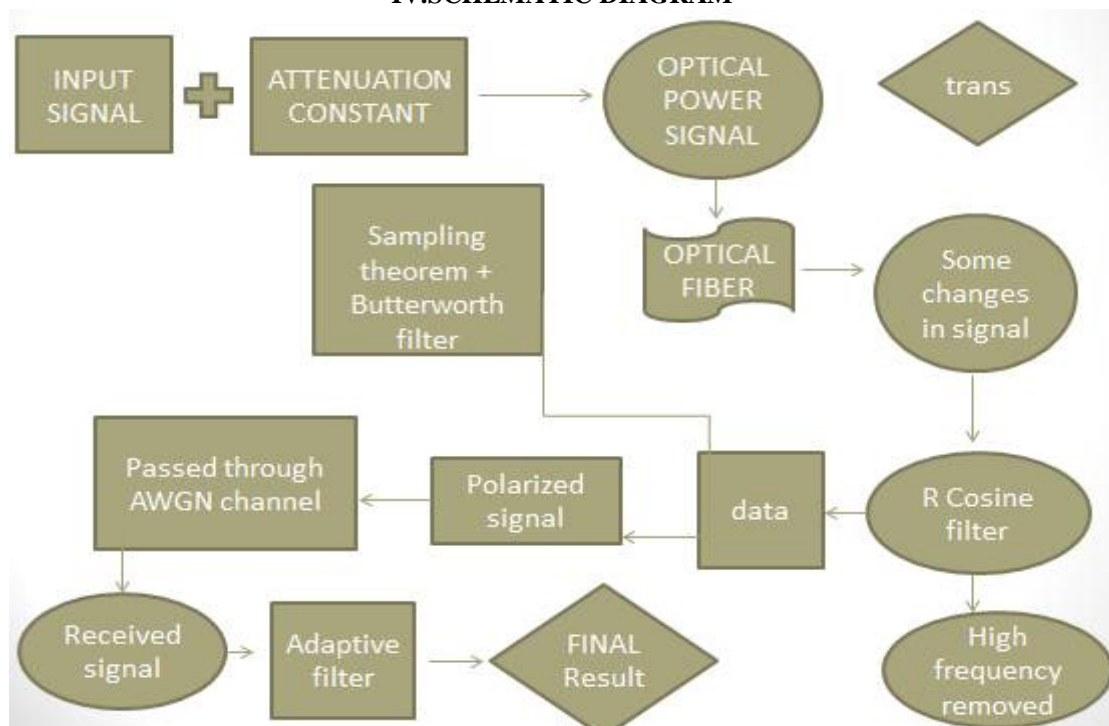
IV.SCHEMATIC DIAGRAM

INPUT SIGNAL

ATTENUATION CONSTANT

OPTICAL POWER SIGNAL

trans

Sampling theorem + Butterworth filter

OPTICAL FIBER

Some changes in signal

Passed through AWGN channel

Polarized signal

data

R Cosine filter

Received signal

Adaptive filter

FINAL Result

High frequency removed